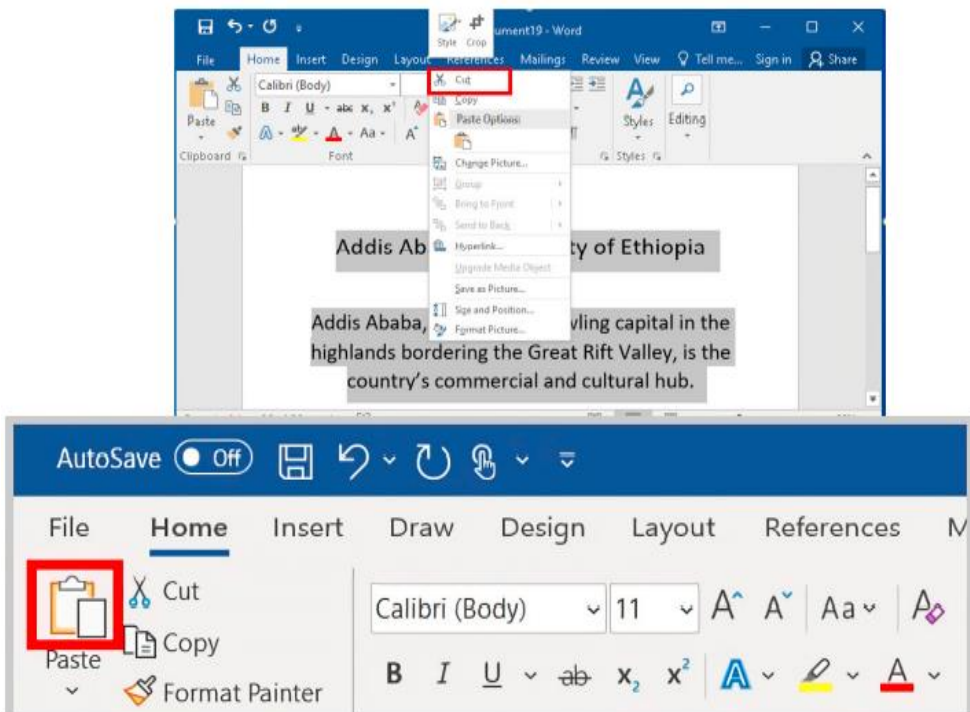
ument19 - Word

Style Crop

File Home Insert Design Layout References Mailings Review View Tell me... Sign in Share

Calibri (Body)

B I U abc $x_2$ $x^2$

Aa

Paste

Clipboard Font

Styles Editing

Styles

Cut
Copy
Paste Options:
Change Picture...
Group
Bring to Front
Send to Back
Hyperlink...
Upgrade Media Object
Save as Picture...
Size and Position...
Format Picture...

Addis Ab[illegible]ty of Ethiopia

Addis Ababa, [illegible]wling capital in the highlands bordering the Great Rift Valley, is the country's commercial and cultural hub.

AutoSave Off

File Home Insert Draw Design Layout References M

Paste

Cut

Copy

Format Painter

Calibri (Body) 11

Aa

B I U ab $x_2$ $x^2$ A A